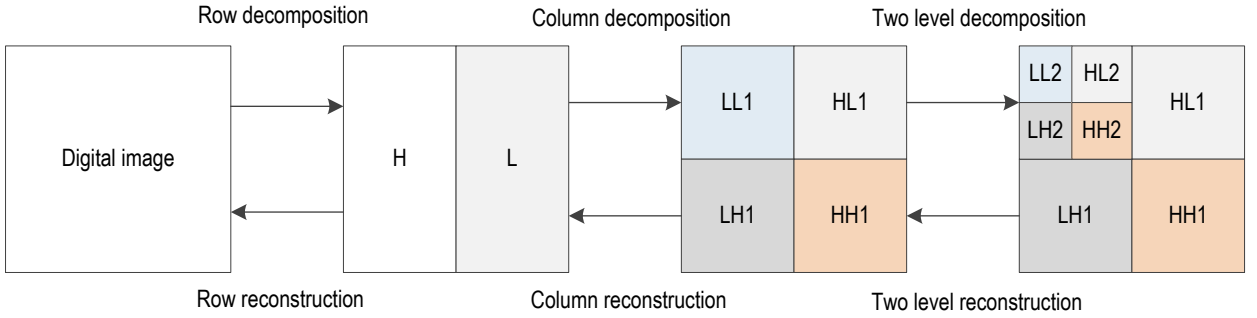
Row decomposition

Column decomposition

Two level decomposition

Digital image

H

L

LL1

HL1

LH1

HH1

LL2

HL2

LH2

HH2

HL1

LH1

HH1

Row reconstruction

Column reconstruction

Two level reconstruction